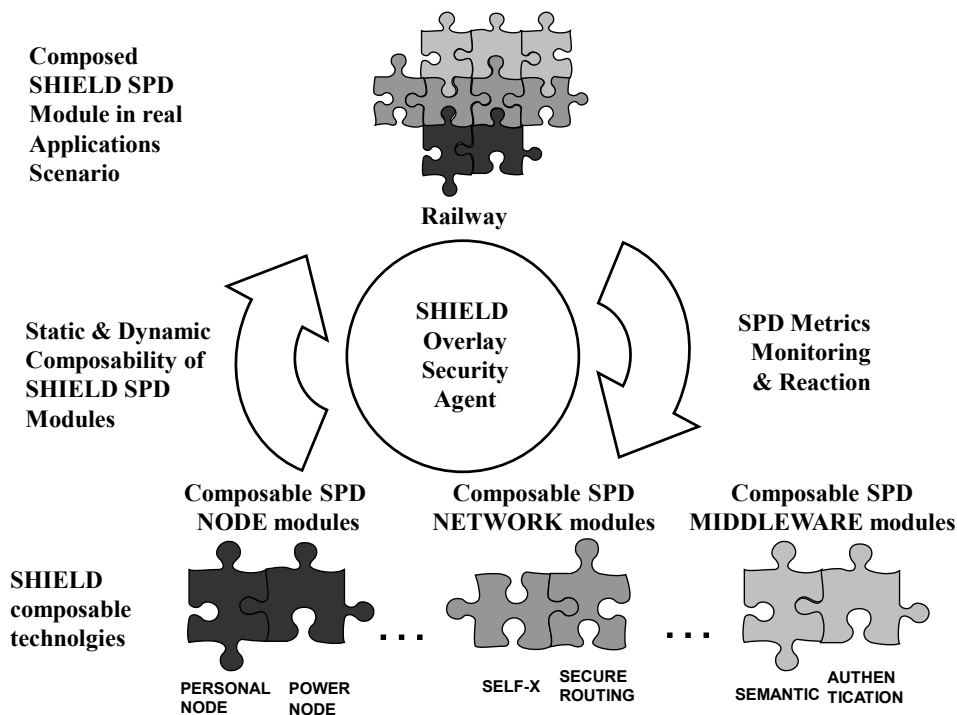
Composed SHIELD SPD Module in real Applications Scenario

Railway

Static & Dynamic Composability of SHIELD SPD Modules

SHIELD Overlay Security Agent

SPD Metrics Monitoring & Reaction

Composable SPD NODE modules

Composable SPD NETWORK modules

Composable SPD MIDDLEWARE modules

SHIELD composable technolgies

PERSONAL NODE

POWER NODE

...

SELF-X

SECURE ROUTING

...

SEMANTIC

AUTHEN TICATION